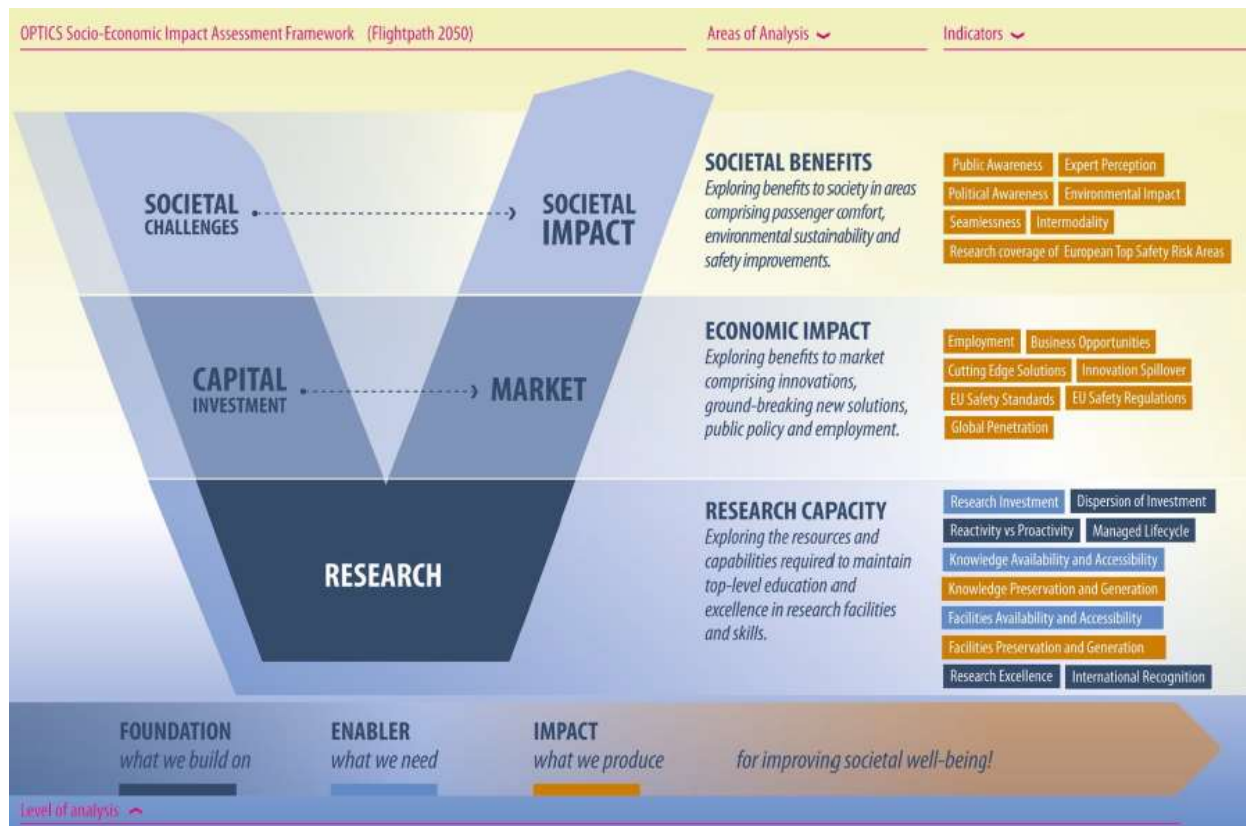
OPTICS Socio-Economic Impact Assessment Framework (Flightpath 2050)

Areas of Analysis

Indicators

SOCIETAL CHALLENGES

SOCIETAL IMPACT

CAPITAL INVESTMENT

MARKET

RESEARCH

SOCIETAL BENEFITS
Exploring benefits to society in areas comprising passenger comfort, environmental sustainability and safety improvements.

Public Awareness
Expert Perception
Political Awareness
Environmental Impact
Seamlessness
Intermodality
Research coverage of European Top Safety Risk Areas

ECONOMIC IMPACT
Exploring benefits to market comprising innovations, ground-breaking new solutions, public policy and employment.

Employment
Business Opportunities
Cutting Edge Solutions
Innovation Spillover
EU Safety Standards
EU Safety Regulations
Global Penetration

RESEARCH CAPACITY
Exploring the resources and capabilities required to maintain top-level education and excellence in research facilities and skills.

Research Investment
Dispersion of Investment
Reactivity vs Proactivity
Managed Lifecycle
Knowledge Availability and Accessibility
Knowledge Preservation and Generation
Facilities Availability and Accessibility
Facilities Preservation and Generation
Research Excellence
International Recognition

FOUNDATION
what we build on

ENABLER
what we need

IMPACT
what we produce

for improving societal well-being!

Level of analysis